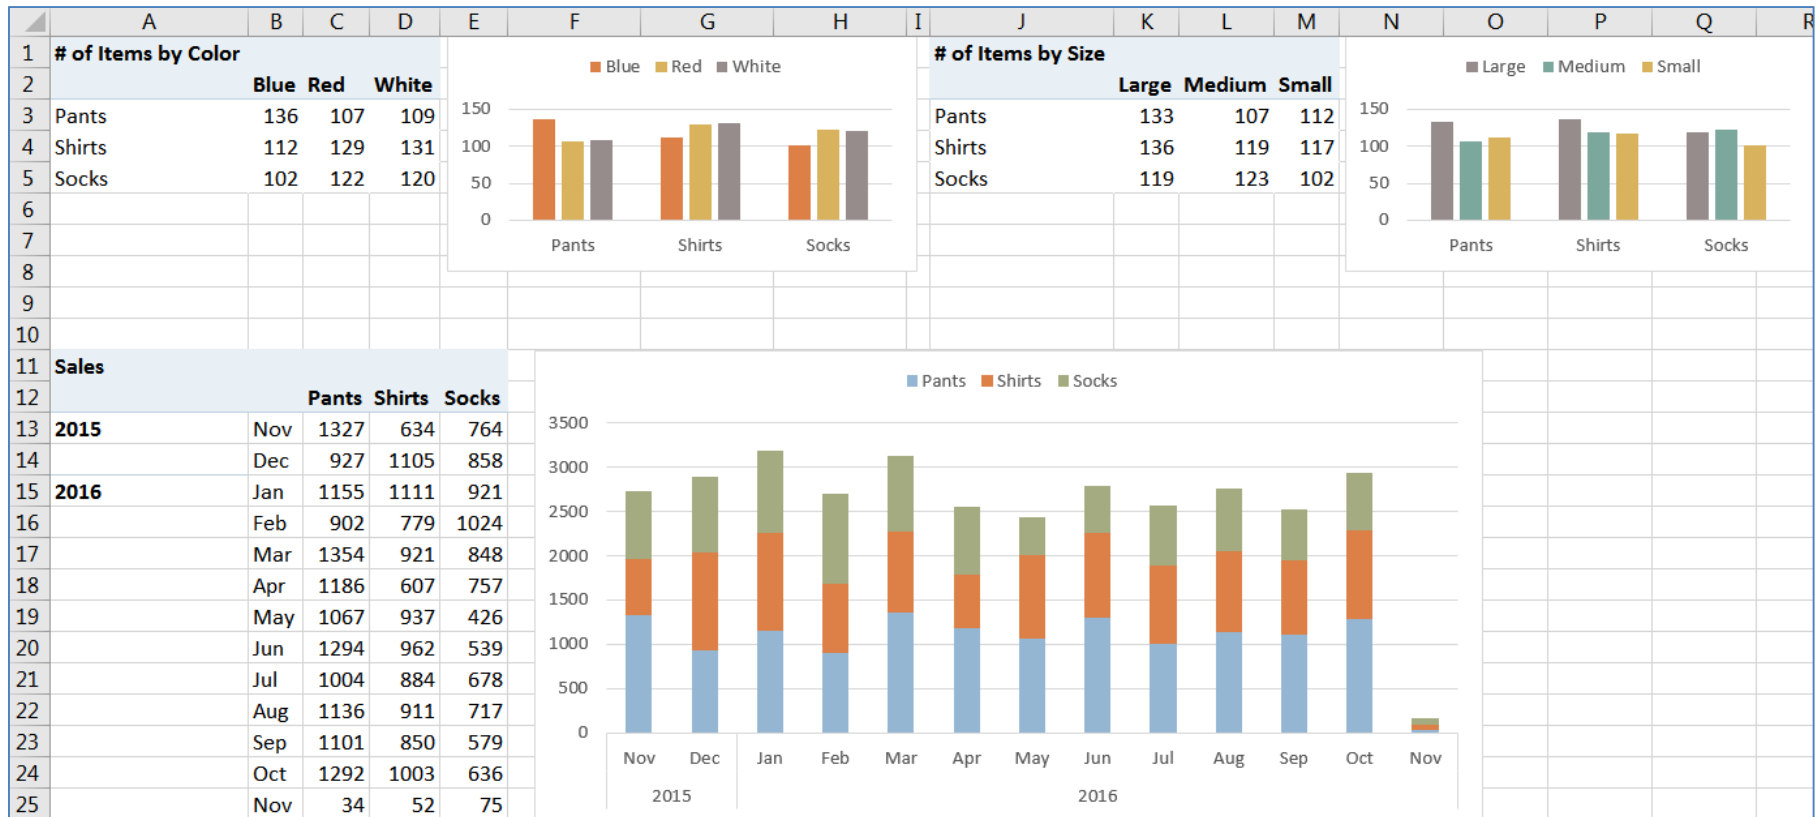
| | A | B | C | D | E | F | G | H | I | J | K | L | M | N | O | P | Q | R |
|---|---|---|---|---|---|---|---|---|---|---|---|---|---|---|---|---|---|---|
| 1 | # of Items by Color | | | | | | | | | # of Items by Size | | | | | | | | |
| 2 | | Blue | Red | White | | | | | | | Large | Medium | Small | | | | | |
| 3 | Pants | 136 | 107 | 109 | | | | | | Pants | 133 | 107 | 112 | | | | | |
| 4 | Shirts | 112 | 129 | 131 | | | | | | Shirts | 136 | 119 | 117 | | | | | |
| 5 | Socks | 102 | 122 | 120 | | | | | | Socks | 119 | 123 | 102 | | | | | |
| 6 | | | | | | | | | | | | | | | | | | |
| 7 | | | | | | | | | | | | | | | | | | |
| 8 | | | | | | | | | | | | | | | | | | |
| 9 | | | | | | | | | | | | | | | | | | |
| 10 | | | | | | | | | | | | | | | | | | |
| 11 | Sales | | | | | | | | | | | | | | | | | |
| 12 | | | Pants | Shirts | Socks | | | | | | | | | | | | | |
| 13 | 2015 | Nov | 1327 | 634 | 764 | | | | | | | | | | | | | |
| 14 | | Dec | 927 | 1105 | 858 | | | | | | | | | | | | | |
| 15 | 2016 | Jan | 1155 | 1111 | 921 | | | | | | | | | | | | | |
| 16 | | Feb | 902 | 779 | 1024 | | | | | | | | | | | | | |
| 17 | | Mar | 1354 | 921 | 848 | | | | | | | | | | | | | |
| 18 | | Apr | 1186 | 607 | 757 | | | | | | | | | | | | | |
| 19 | | May | 1067 | 937 | 426 | | | | | | | | | | | | | |
| 20 | | Jun | 1294 | 962 | 539 | | | | | | | | | | | | | |
| 21 | | Jul | 1004 | 884 | 678 | | | | | | | | | | | | | |
| 22 | | Aug | 1136 | 911 | 717 | | | | | | | | | | | | | |
| 23 | | Sep | 1101 | 850 | 579 | | | | | | | | | | | | | |
| 24 | | Oct | 1292 | 1003 | 636 | | | | | | | | | | | | | |
| 25 | | Nov | 34 | 52 | 75 | | | | | | | | | | | | | |

Blue Red White
150
100
50
0
Pants Shirts Socks

Large Medium Small
150
100
50
0
Pants Shirts Socks

Pants Shirts Socks
3500
3000
2500
2000
1500
1000
500
0
Nov Dec Jan Feb Mar Apr May Jun Jul Aug Sep Oct Nov
2015 2016